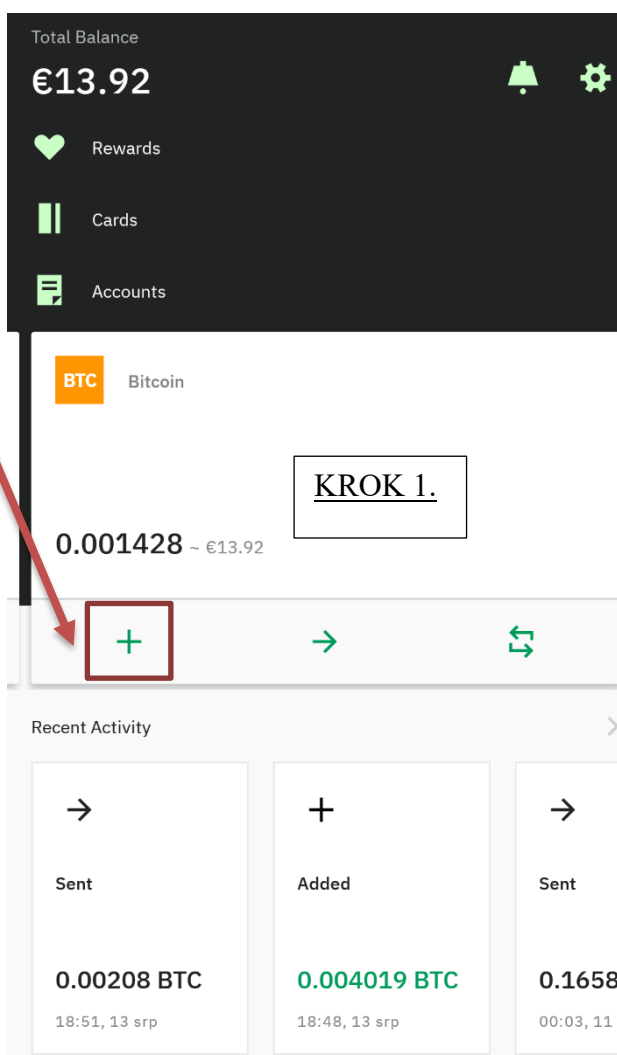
Total Balance
€13.92

Rewards

Cards

Accounts

BTC Bitcoin

KROK 1.

0.001428 ~ €13.92

+ → ⇆

Recent Activity

→
Sent
0.00208 BTC
18:51, 13 srp

+
Added
0.004019 BTC
18:48, 13 srp

→
Sent
0.1658
00:03, 11